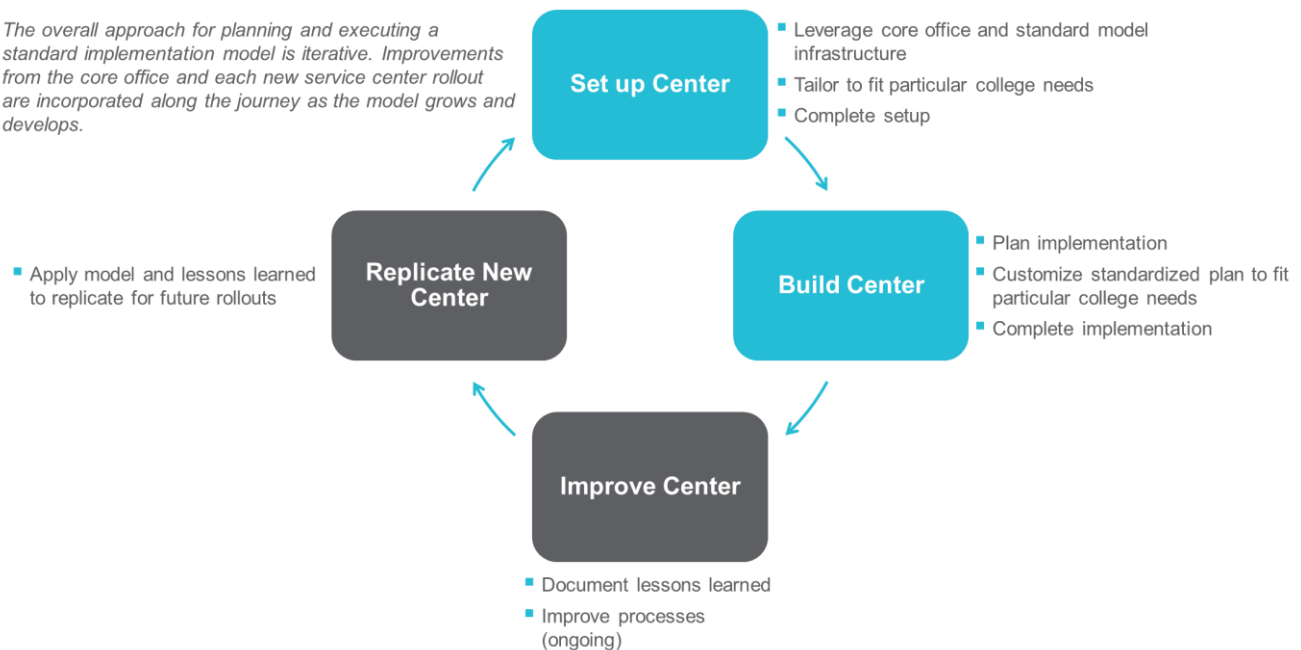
The overall approach for planning and executing a standard implementation model is iterative. Improvements from the core office and each new service center rollout are incorporated along the journey as the model grows and develops.

Set up Center

- Leverage core office and standard model infrastructure
- Tailor to fit particular college needs
- Complete setup

Build Center

- Plan implementation
- Customize standardized plan to fit particular college needs
- Complete implementation

Improve Center

- Document lessons learned
- Improve processes (ongoing)

Replicate New Center

- Apply model and lessons learned to replicate for future rollouts